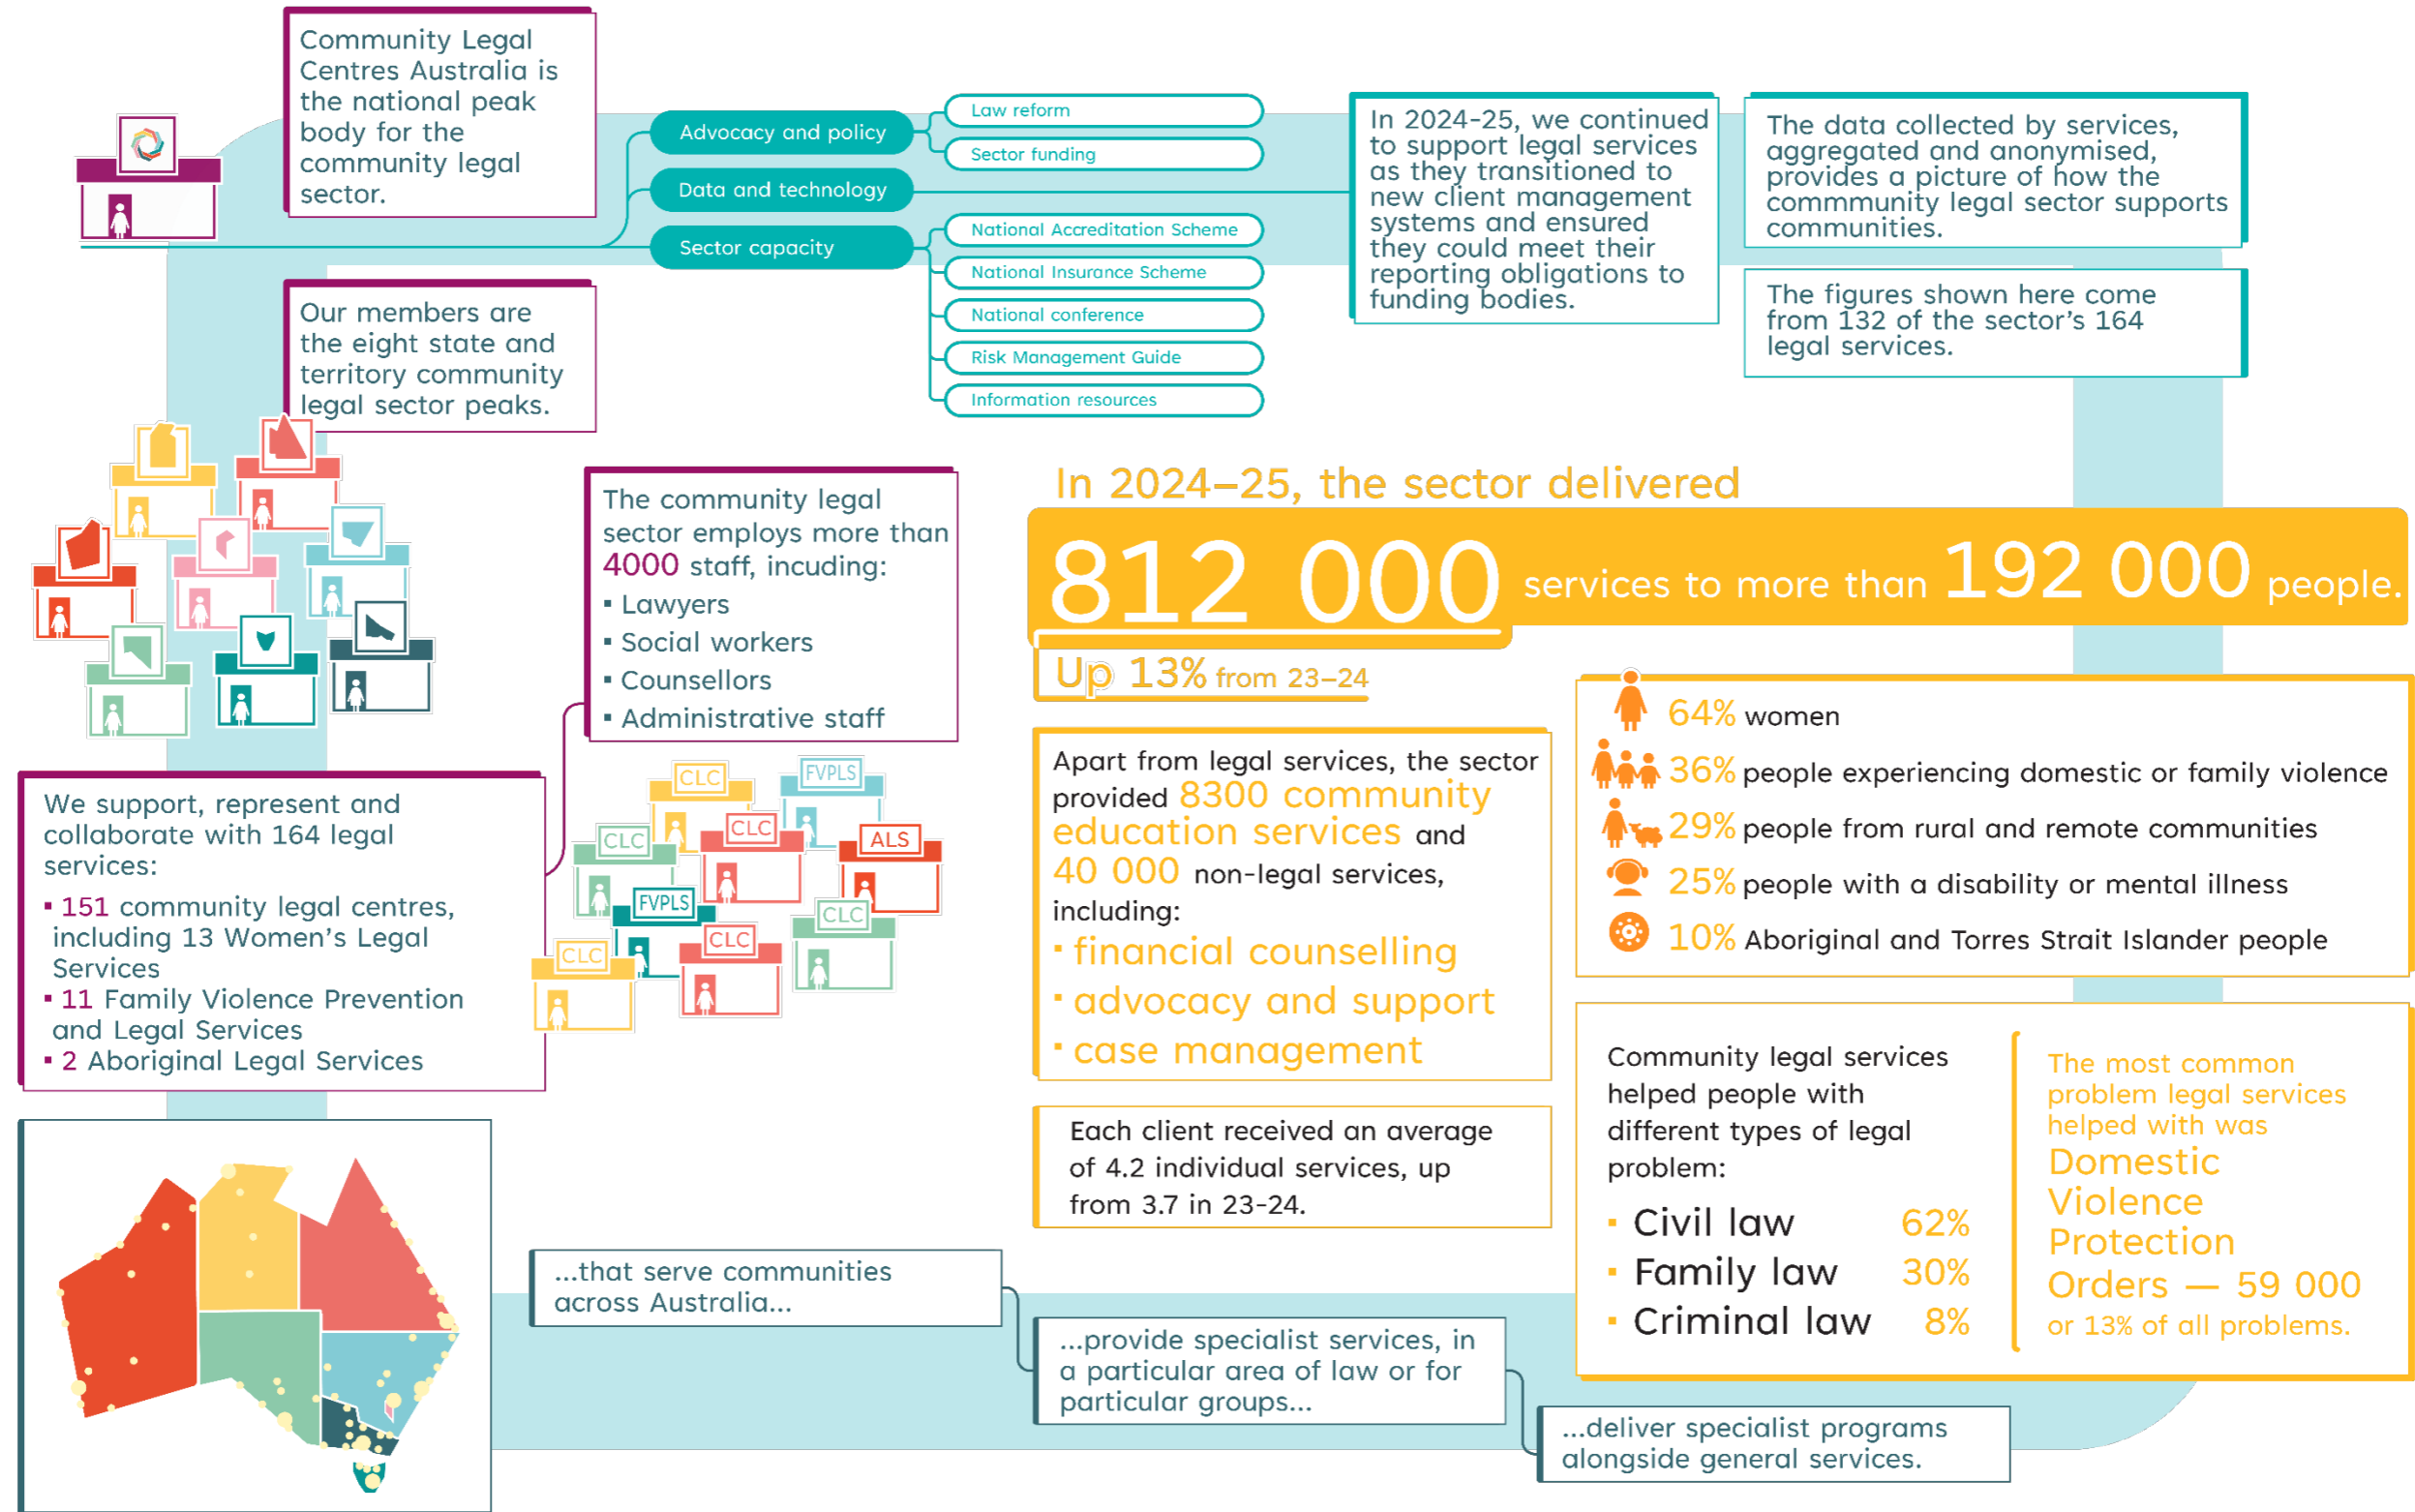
Community Legal Centres Australia is the national peak body for the community legal sector.

Advocacy and policy

Law reform

Sector funding

Data and technology

Sector capacity

National Accreditation Scheme

National Insurance Scheme

National conference

Risk Management Guide

Information resources

In 2024-25, we continued to support legal services as they transitioned to new client management systems and ensured they could meet their reporting obligations to funding bodies.

The data collected by services, aggregated and anonymised, provides a picture of how the commmunity legal sector supports communities.

The figures shown here come from 132 of the sector's 164 legal services.

Our members are the eight state and territory community legal sector peaks.

The community legal sector employs more than 4000 staff, including:
▪ Lawyers
▪ Social workers
▪ Counsellors
▪ Administrative staff

In 2024–25, the sector delivered

812 000 services to more than 192 000 people.

Up 13% from 23–24

64% women

36% people experiencing domestic or family violence

29% people from rural and remote communities

25% people with a disability or mental illness

10% Aboriginal and Torres Strait Islander people

We support, represent and collaborate with 164 legal services:
▪ 151 community legal centres, including 13 Women's Legal Services
▪ 11 Family Violence Prevention and Legal Services
▪ 2 Aboriginal Legal Services

CLC FVPLS CLC CLC ALS FVPLS CLC CLC CLC CLC

Apart from legal services, the sector provided 8300 community education services and 40 000 non-legal services, including:
▪ financial counselling
▪ advocacy and support
▪ case management

Each client received an average of 4.2 individual services, up from 3.7 in 23-24.

Community legal services helped people with different types of legal problem:
▪ Civil law 62%
▪ Family law 30%
▪ Criminal law 8%

The most common problem legal services helped with was Domestic Violence Protection Orders — 59 000 or 13% of all problems.

...that serve communities across Australia...

...provide specialist services, in a particular area of law or for particular groups...

...deliver specialist programs alongside general services.